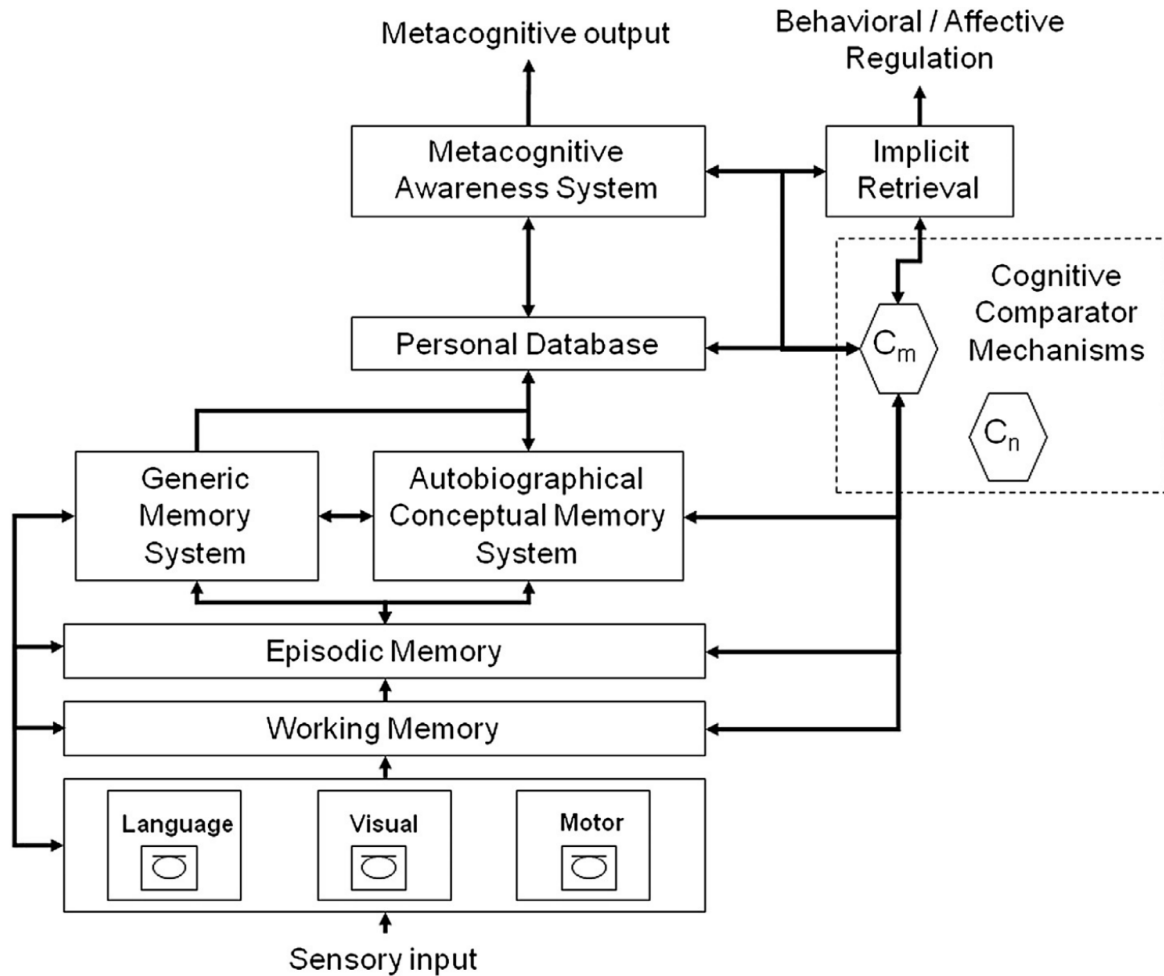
Metacognitive output

Behavioral / Affective Regulation

Metacognitive Awareness System

Implicit Retrieval

Cognitive Comparator Mechanisms

$C_m$

$C_n$

Personal Database

Generic Memory System

Autobiographical Conceptual Memory System

Episodic Memory

Working Memory

Language

Visual

Motor

Sensory input